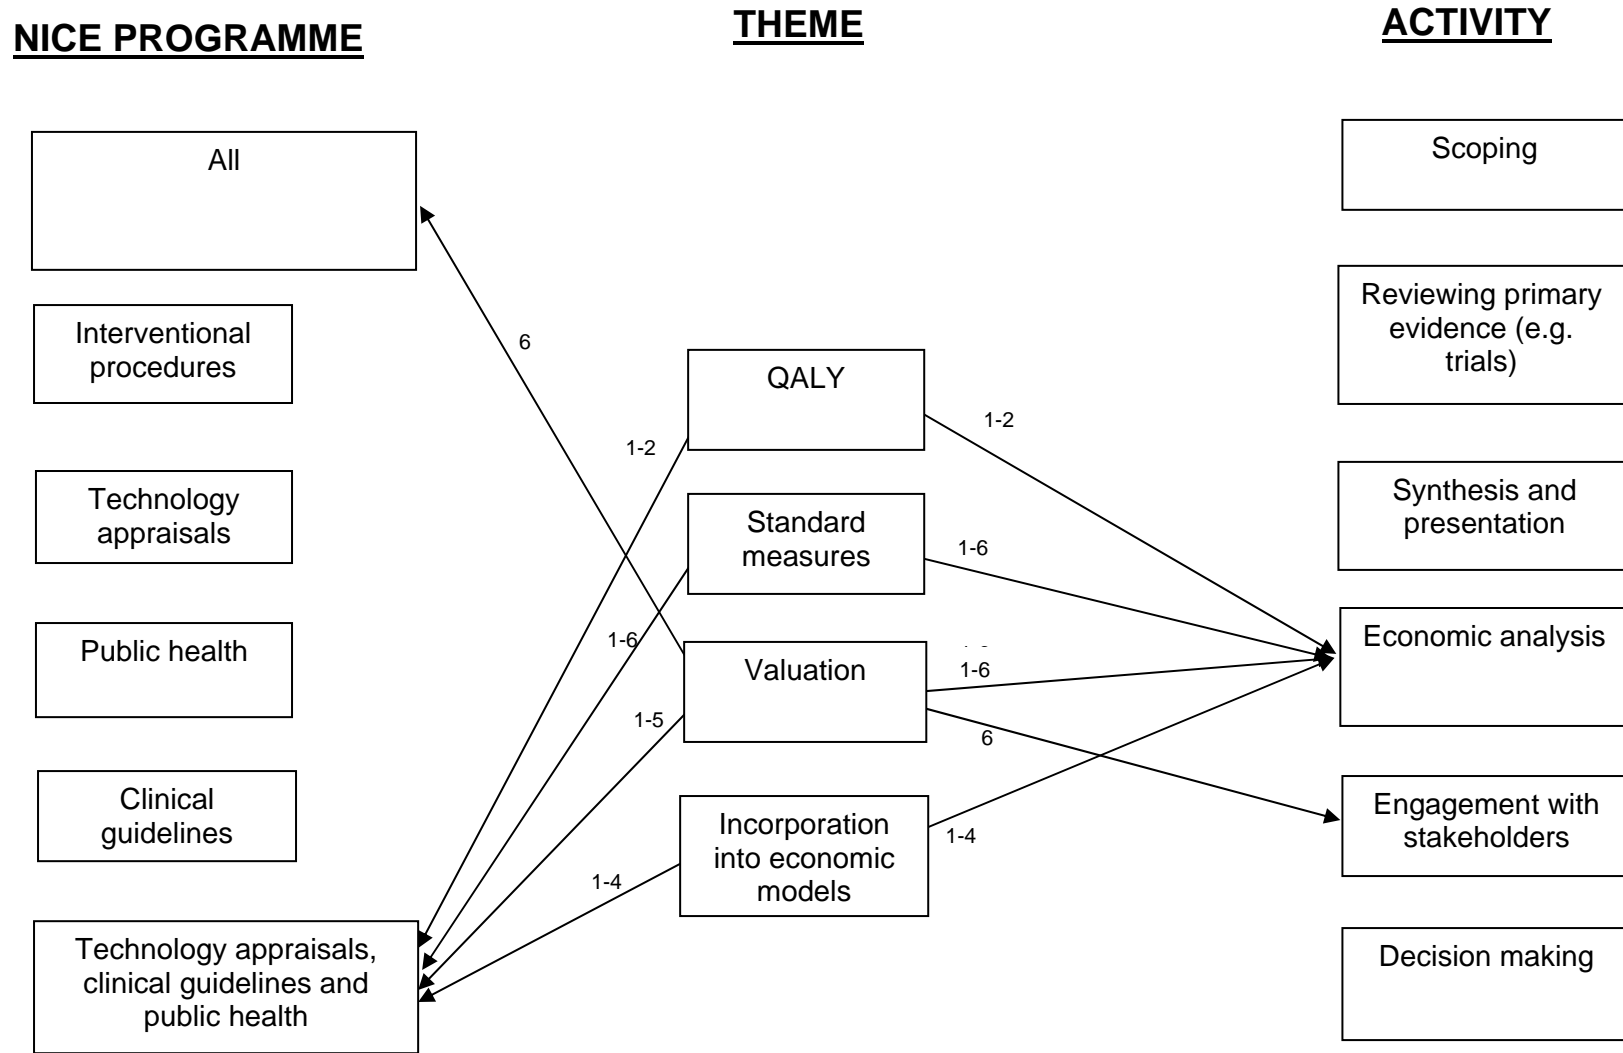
NICE PROGRAMME

THEME

ACTIVITY

All

Interventional procedures

Technology appraisals

Public health

Clinical guidelines

Technology appraisals, clinical guidelines and public health

QALY

Standard measures

Valuation

Incorporation into economic models

Scoping

Reviewing primary evidence (e.g. trials)

Synthesis and presentation

Economic analysis

Engagement with stakeholders

Decision making

6

1-2

1-6

1-5

1-4

1-2

1-6

1-6

6

1-4